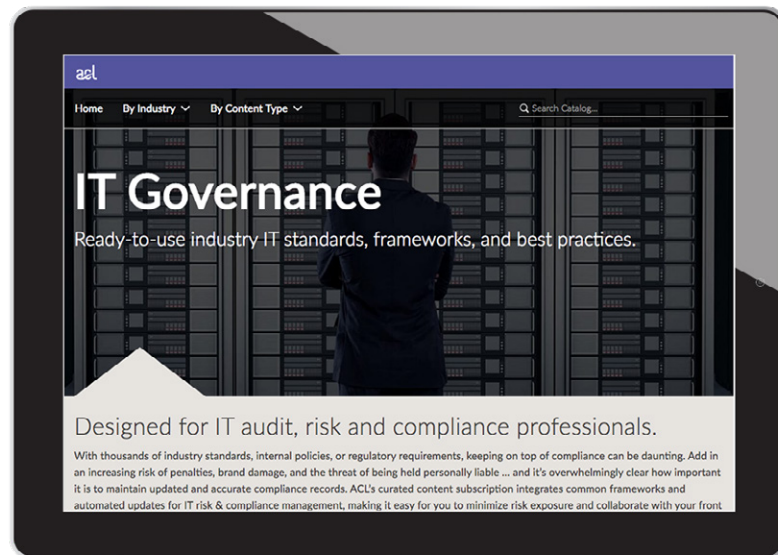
acl

Home By Industry By Content Type Search Catalog...

IT Governance

Ready-to-use industry IT standards, frameworks, and best practices.

Designed for IT audit, risk and compliance professionals.

With thousands of industry standards, internal policies, or regulatory requirements, keeping on top of compliance can be daunting. Add in an increasing risk of penalties, brand damage, and the threat of being held personally liable ... and it's overwhelmingly clear how important it is to maintain updated and accurate compliance records. ACL's curated content subscription integrates common frameworks and automated updates for IT risk & compliance management, making it easy for you to minimize risk exposure and collaborate with your front